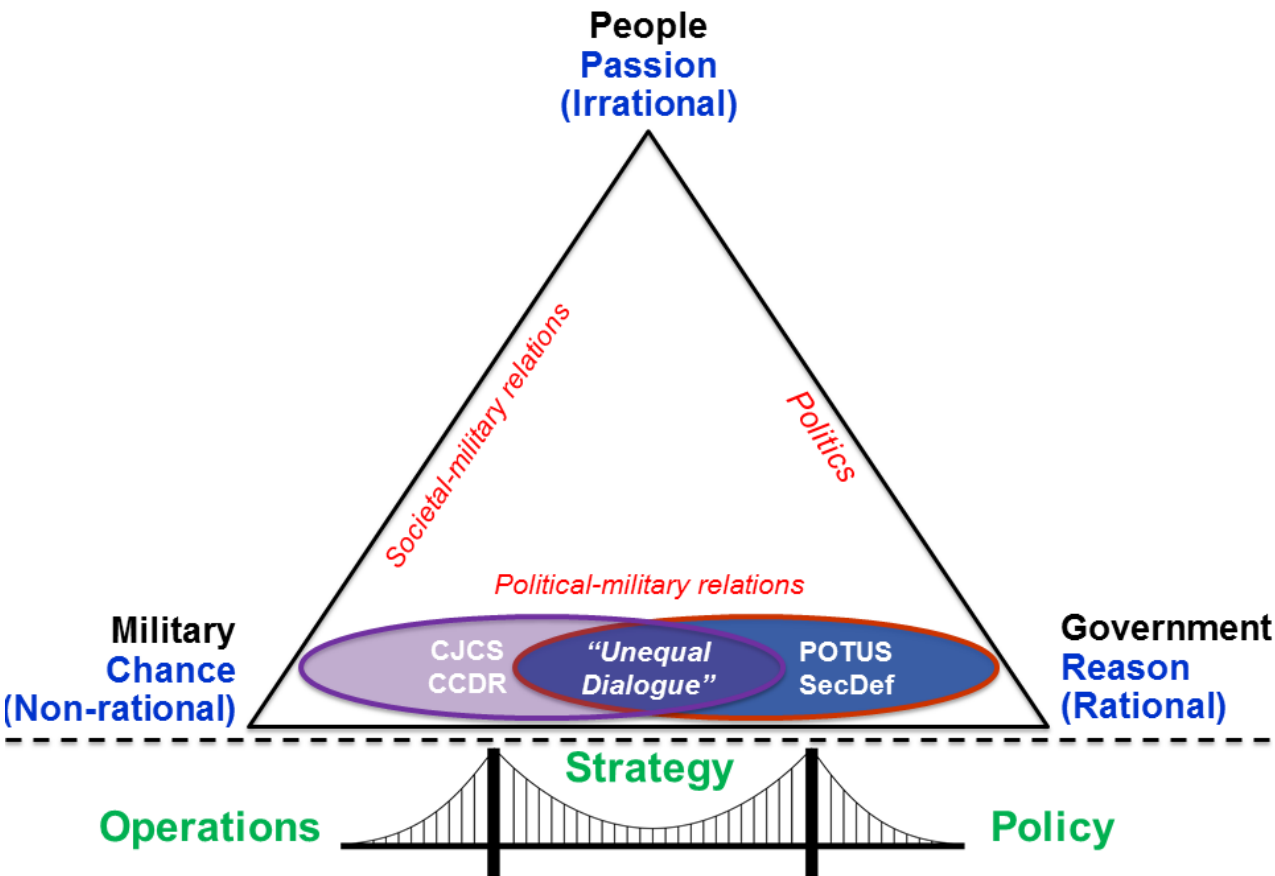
People
Passion
(Irrational)

Societal-military relations

Politics

Political-military relations

Military
Chance
(Non-rational)

CJCS
CCDR

"Unequal Dialogue"

POTUS
SecDef

Government
Reason
(Rational)

Strategy

Operations

Policy